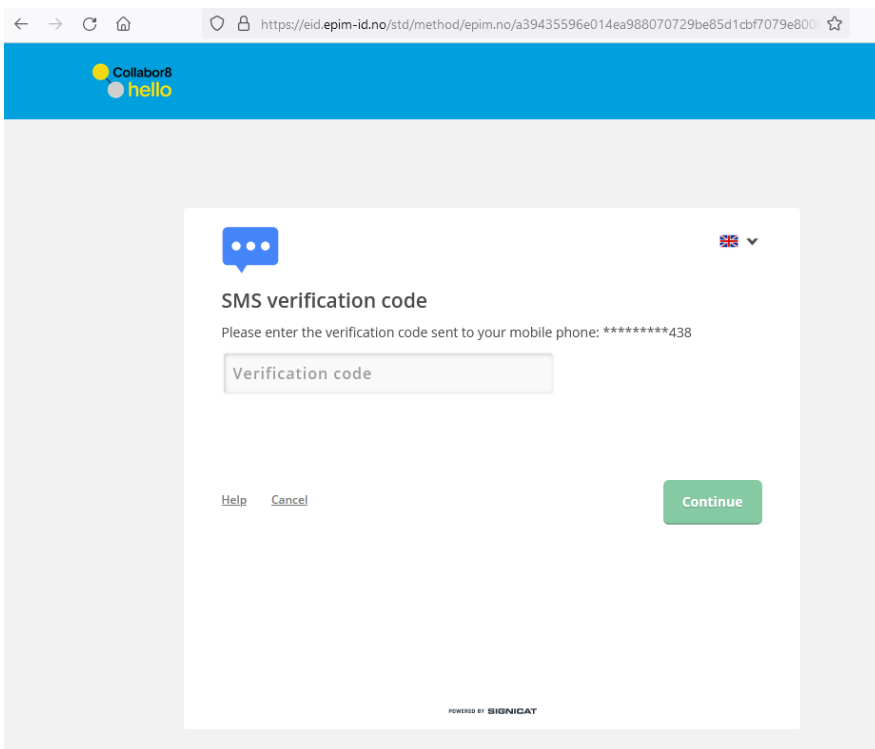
https://eid.epim-id.no/std/method/epim.no/a39435596e014ea988070729be85d1cbf7079e800

Collabor8
hello

SMS verification code

Please enter the verification code sent to your mobile phone: *********438

Verification code

Help Cancel

Continue

POWERED BY SIGNICAT